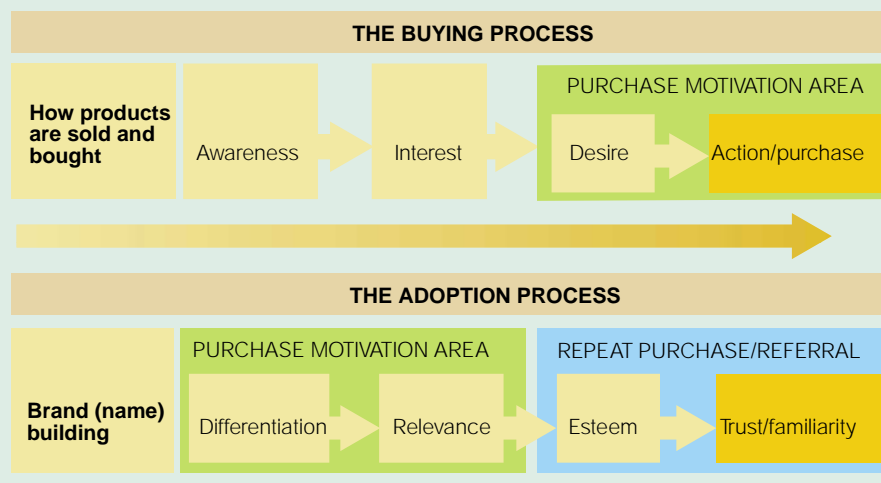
THE BUYING PROCESS

How products are sold and bought

Awareness

Interest

PURCHASE MOTIVATION AREA

Desire

Action/purchase

THE ADOPTION PROCESS

Brand (name) building

PURCHASE MOTIVATION AREA

Differentiation

Relevance

REPEAT PURCHASE/REFERRAL

Esteem

Trust/familiarity